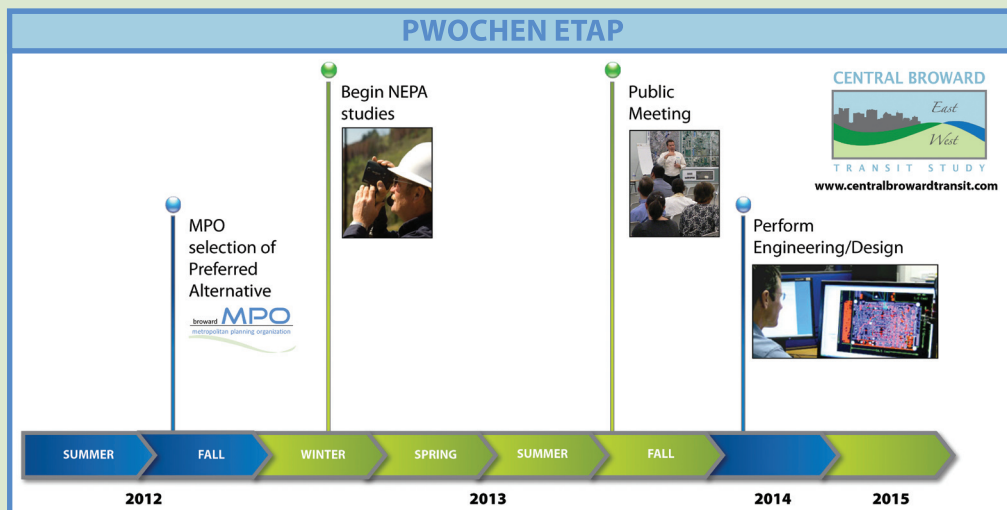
PWOCHEN ETAP

CENTRAL BROWARD
East
West
TRANSIT STUDY
www.centralbrowardtransit.com

Begin NEPA studies

Public Meeting

MPO selection of Preferred Alternative

broward MPO
metropolitan planning organization

Perform Engineering/Design

SUMMER
FALL
WINTER
SPRING
SUMMER
FALL

2012
2013
2014
2015